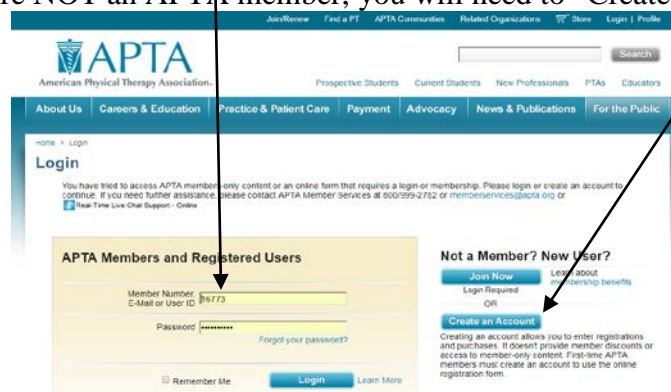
re NOT an APTA member, you will need to "Create

Join/Renew Find a PT APTA Communities Related Organizations Store Login | Profile

APTA
American Physical Therapy Association

Search

Prospective Students Current Students New Professionals PTAs Educators

About Us | Careers & Education | Practice & Patient Care | Payment | Advocacy | News & Publications | For the Public

Home > Login

Login

You have tried to access APTA member-only content or an online form that requires a login or membership. Please login or create an account to continue. If you need further assistance, please contact APTA Member Services at 800/999-2782 or memberservices@apta.org or

Real Time Live Chat Support - Online

APTA Members and Registered Users

Member Number, E-Mail or User ID 16773

Password ••••••••••

Forgot your password?

Remember Me

Login

Learn More

Not a Member? New User?

Join Now

Login Required

Learn about membership benefits

OR

Create an Account

Creating an account allows you to enter registrations and purchases. It doesn't provide member discounts or access to member-only content. First-time APTA members must create an account to use the online registration form.